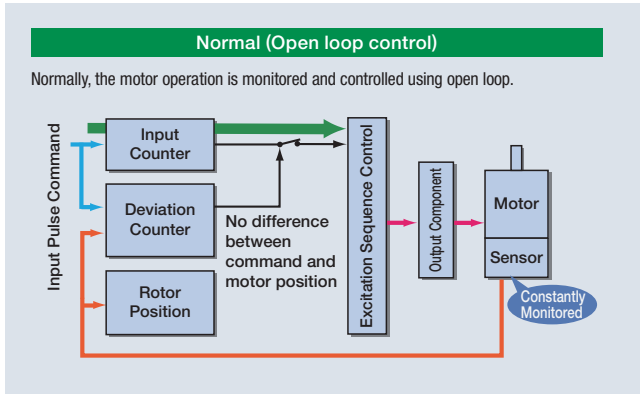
Normal (Open loop control)

Normally, the motor operation is monitored and controlled using open loop.

Input Pulse Command

Input Counter

Deviation Counter

Rotor Position

No difference between command and motor position

Excitation Sequence Control

Output Component

Motor

Sensor

Constantly Monitored